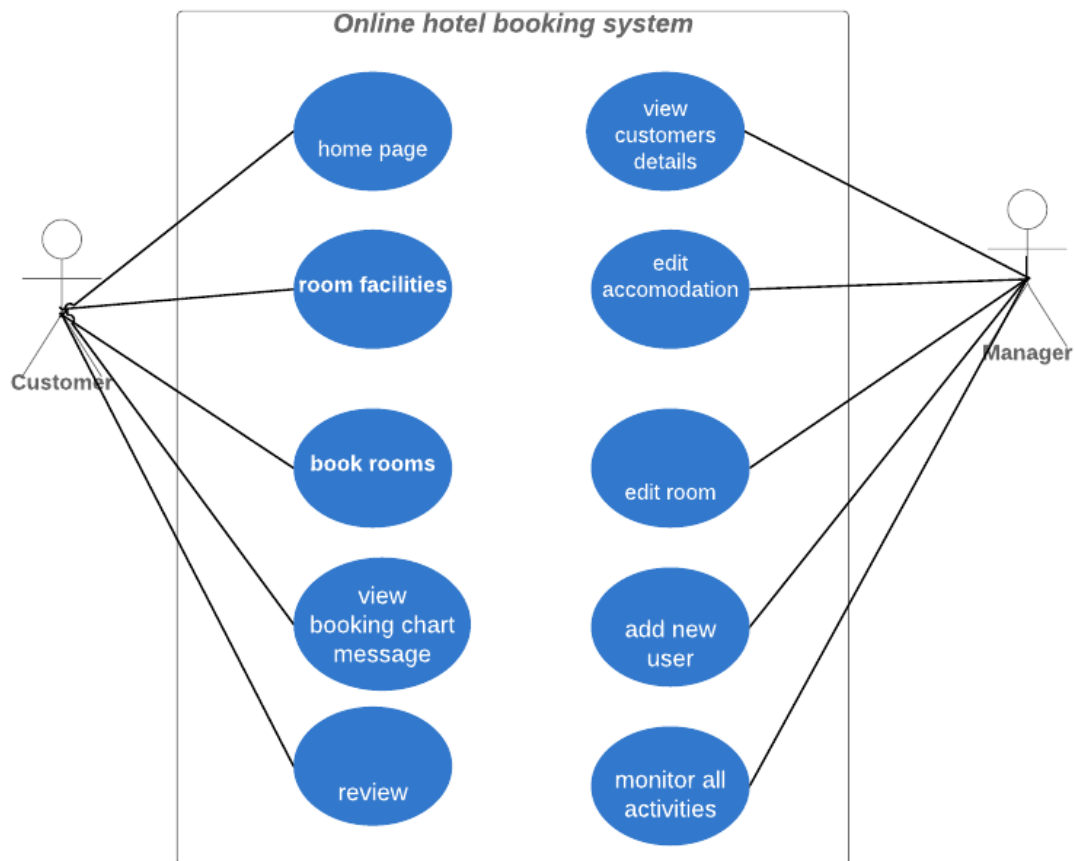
Online hotel booking system

Customer

home page

room facilities

book rooms

view booking chart message

review

view customers details

edit accomodation

edit room

add new user

monitor all activities

Manager